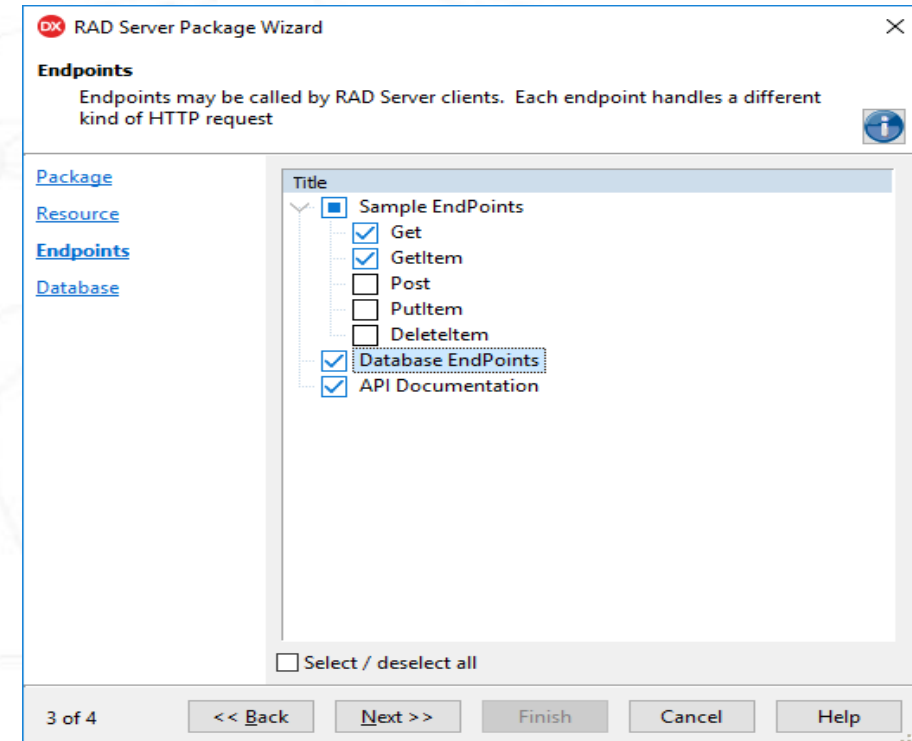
DX RAD Server Package Wizard

Endpoints

Endpoints may be called by RAD Server clients. Each endpoint handles a different kind of HTTP request

Package
Resource
Endpoints
Database

Title
Sample EndPoints
Get
GetItem
Post
PutItem
DeleteItem
Database EndPoints
API Documentation

Select / deselect all

3 of 4
<< Back
Next >>
Finish
Cancel
Help